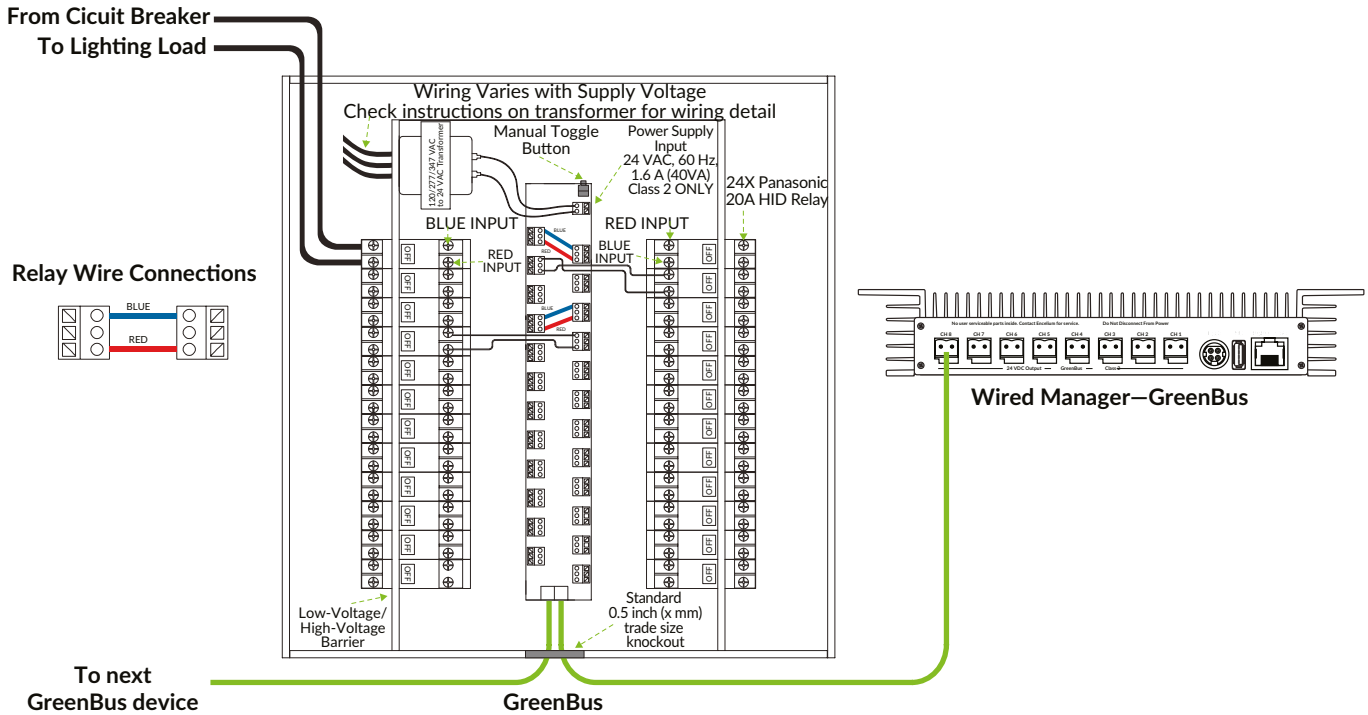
From Cicuit Breaker
To Lighting Load

Wiring Varies with Supply Voltage
Check instructions on transformer for wiring detail

120/277/347 VAC to 24 VAC Transformer

Manual Toggle Button

Power Supply Input
24 VAC, 60 Hz, 1.6 A (40VA)
Class 2 ONLY

24X Panasonic 20A HID Relay

BLUE INPUT

RED INPUT

RED INPUT

BLUE INPUT

BLUE
RED
BLUE
RED

Relay Wire Connections

BLUE
RED

OFF
OFF
OFF
OFF
OFF
OFF
OFF
OFF
OFF
OFF
OFF
OFF
OFF
OFF
OFF
OFF
OFF
OFF
OFF
OFF
OFF
OFF
OFF
OFF

No user serviceable parts inside. Contact Encelium for service.
Do Not Disconnect From Power

CH 8 CH 7 CH 6 CH 5 CH 4 CH 3 CH 2 CH 1
24 VDC Output GreenBus Class 2

Wired Manager—GreenBus

Low-Voltage/ High-Voltage Barrier

Standard 0.5 inch (x mm) trade size knockout

To next GreenBus device

GreenBus